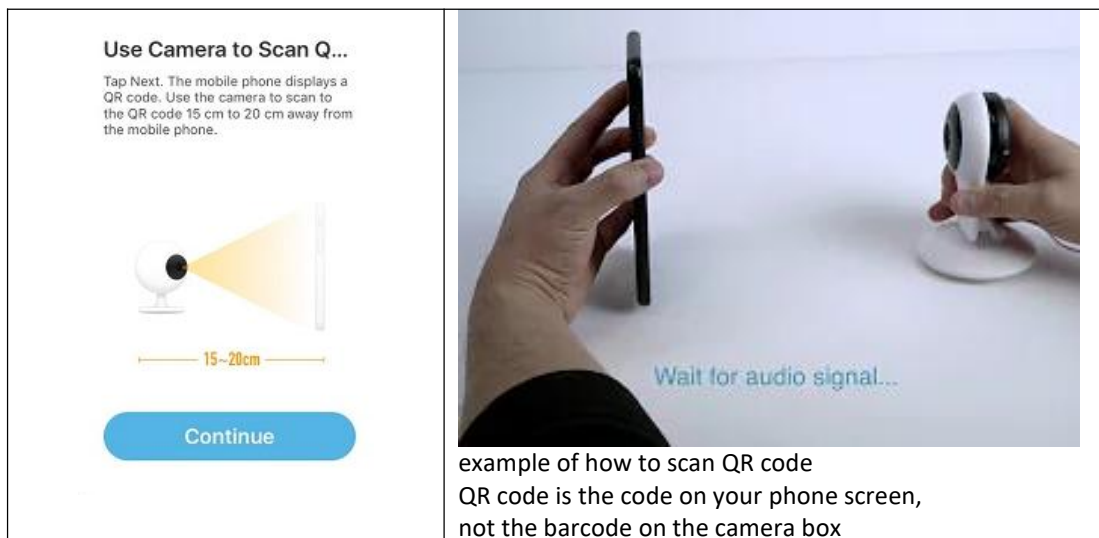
Use Camera to Scan Q...

Tap Next. The mobile phone displays a QR code. Use the camera to scan to the QR code 15 cm to 20 cm away from the mobile phone.

15~20cm

Continue

Wait for audio signal...

example of how to scan QR code
QR code is the code on your phone screen, not the barcode on the camera box